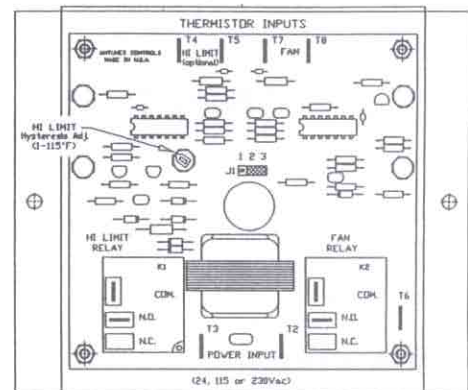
THERMISTOR INPUTS

T4 HI LIMIT (optional) T5 T7 FAN T8

ANTUNES CONTROLS MADE IN U.S.A.

HI LIMIT Hysteresis Adj. (1-115°F)

1 2 3
J1

HI LIMIT RELAY

K1

COM.

N.O.

N.C.

FAN RELAY

K2

COM.

N.O.

N.C.

T6

T3 POWER INPUT T2

(24, 115 or 230Vac)